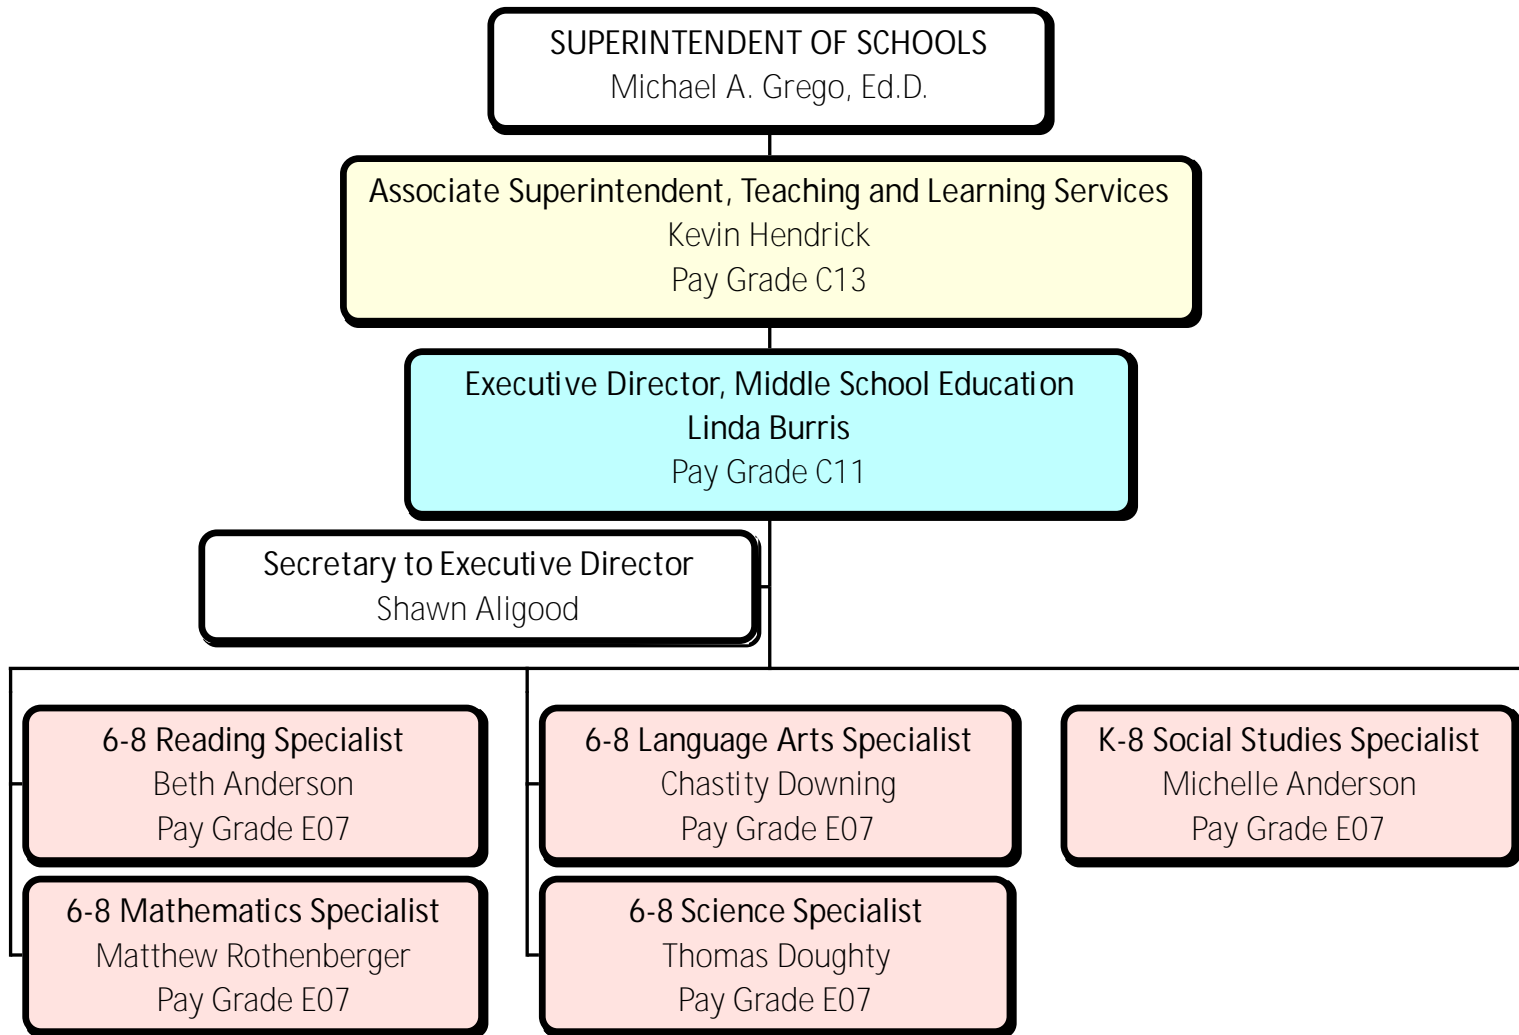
SUPERINTENDENT OF SCHOOLS
Michael A. Grego, Ed.D.

Associate Superintendent, Teaching and Learning Services
Kevin Hendrick
Pay Grade C13

Executive Director, Middle School Education
Linda Burris
Pay Grade C11

Secretary to Executive Director
Shawn Aligood

6-8 Reading Specialist
Beth Anderson
Pay Grade E07

6-8 Mathematics Specialist
Matthew Rothenberger
Pay Grade E07

6-8 Language Arts Specialist
Chastity Downing
Pay Grade E07

6-8 Science Specialist
Thomas Doughty
Pay Grade E07

K-8 Social Studies Specialist
Michelle Anderson
Pay Grade E07